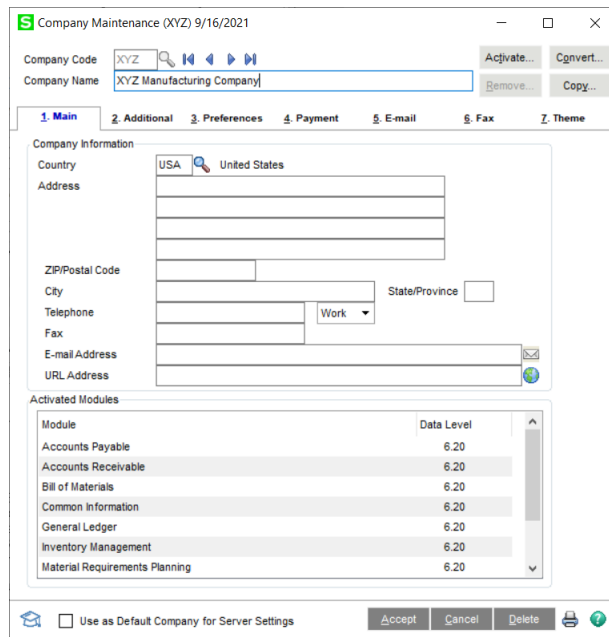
S Company Maintenance (XYZ) 9/16/2021

Company Code XYZ
Company Name XYZ Manufacturing Company

Activate... Convert...
Remove... Copy...

1. Main 2. Additional 3. Preferences 4. Payment 5. E-mail 6. Fax 7. Theme

Company Information
Country USA United States
Address

ZIP/Postal Code
City
State/Province
Telephone Work
Fax
E-mail Address
URL Address

Activated Modules

| Module | Data Level |
|---|---|
| Accounts Payable | 6.20 |
| Accounts Receivable | 6.20 |
| Bill of Materials | 6.20 |
| Common Information | 6.20 |
| General Ledger | 6.20 |
| Inventory Management | 6.20 |
| Material Requirements Planning | 6.20 |

Use as Default Company for Server Settings

Accept Cancel Delete